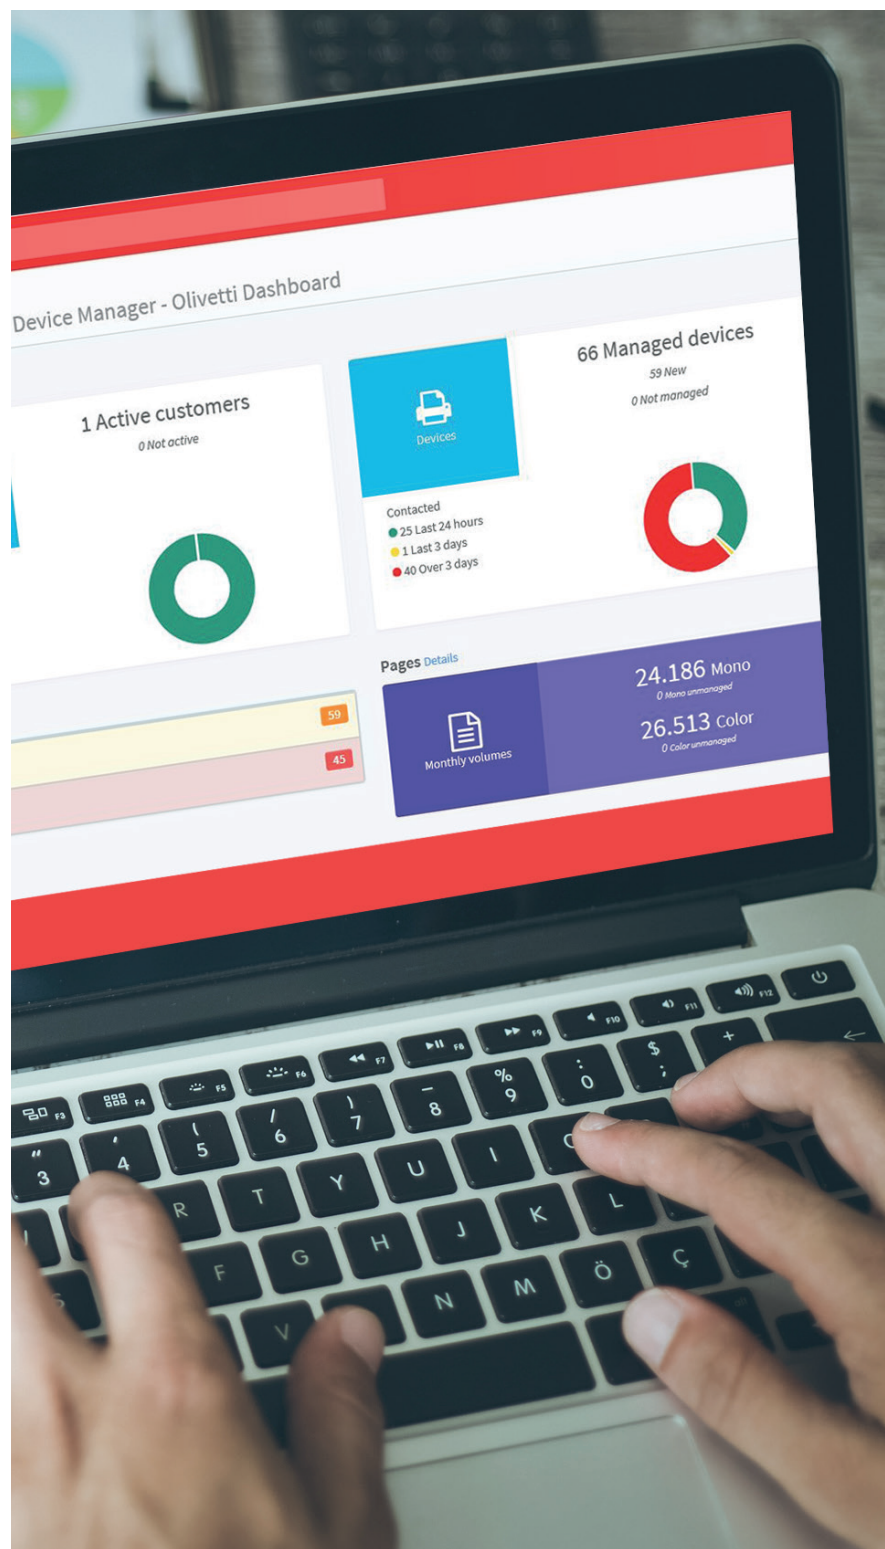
Device Manager - Olivetti Dashboard

1 Active customers
0 Not active

Devices

66 Managed devices
59 New
0 Not managed

Contacted
25 Last 24 hours
1 Last 3 days
40 Over 3 days

59
45

Pages Details

Monthly volumes

24.186 Mono
0 Mono unmanaged

26.513 Color
0 Color unmanaged